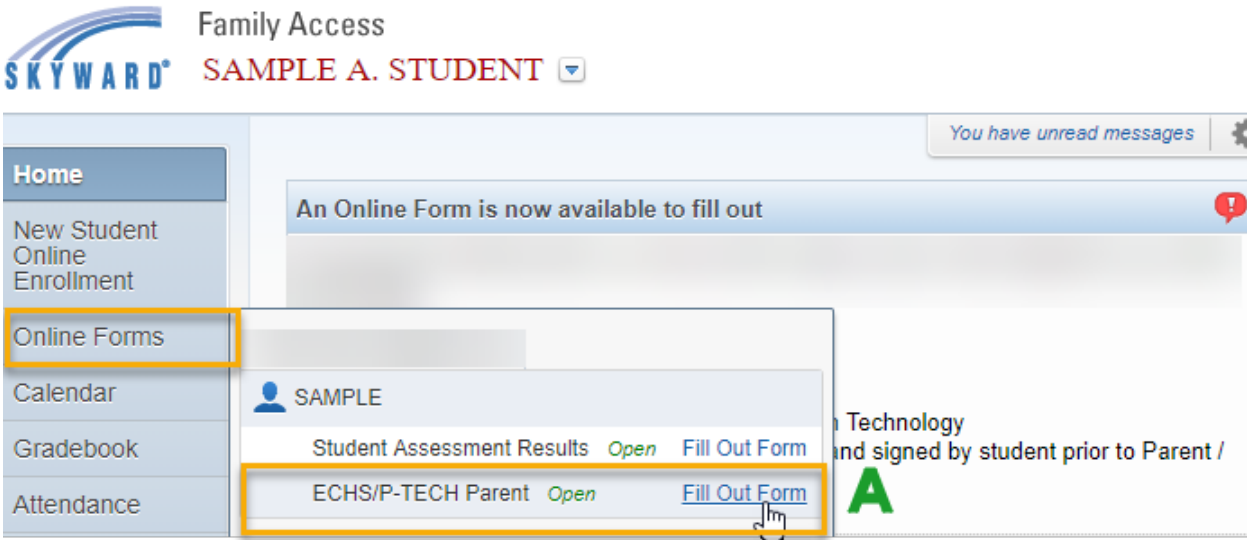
SKYWARD®

Family Access

SAMPLE A. STUDENT

You have unread messages

Home

New Student Online Enrollment

Online Forms

Calendar

Gradebook

Attendance

An Online Form is now available to fill out

SAMPLE

Student Assessment Results Open Fill Out Form

ECHS/P-TECH Parent Open Fill Out Form

n Technology

nd signed by student prior to Parent /

A